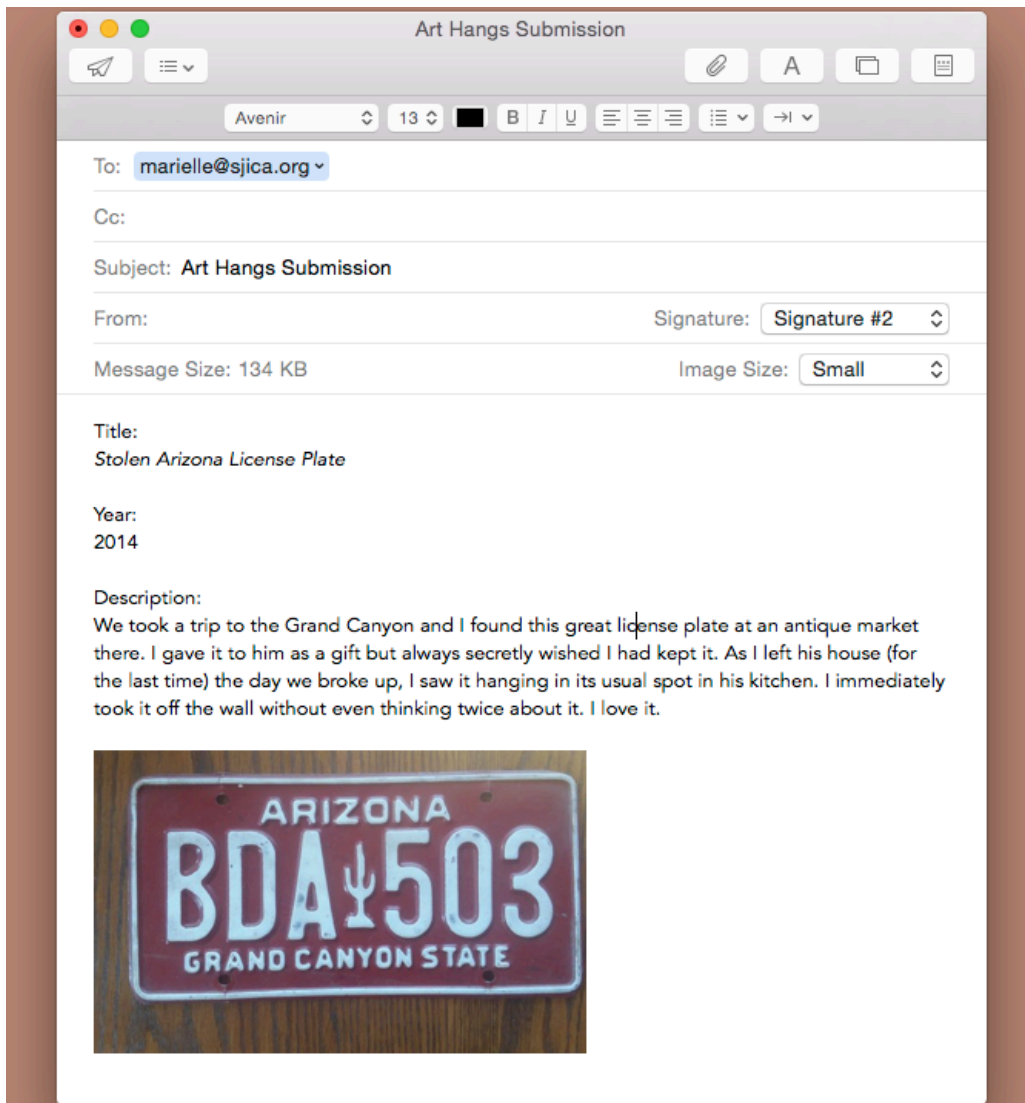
Art Hangs Submission

A

Avenir 13 B I U

To: marielle@sjica.org

Cc:

Subject: Art Hangs Submission

From: Signature: Signature #2

Message Size: 134 KB Image Size: Small

Title:
*Stolen Arizona License Plate*

Year:
2014

Description:
We took a trip to the Grand Canyon and I found this great license plate at an antique market there. I gave it to him as a gift but always secretly wished I had kept it. As I left his house (for the last time) the day we broke up, I saw it hanging in its usual spot in his kitchen. I immediately took it off the wall without even thinking twice about it. I love it.

ARIZONA
BDA 503
GRAND CANYON STATE